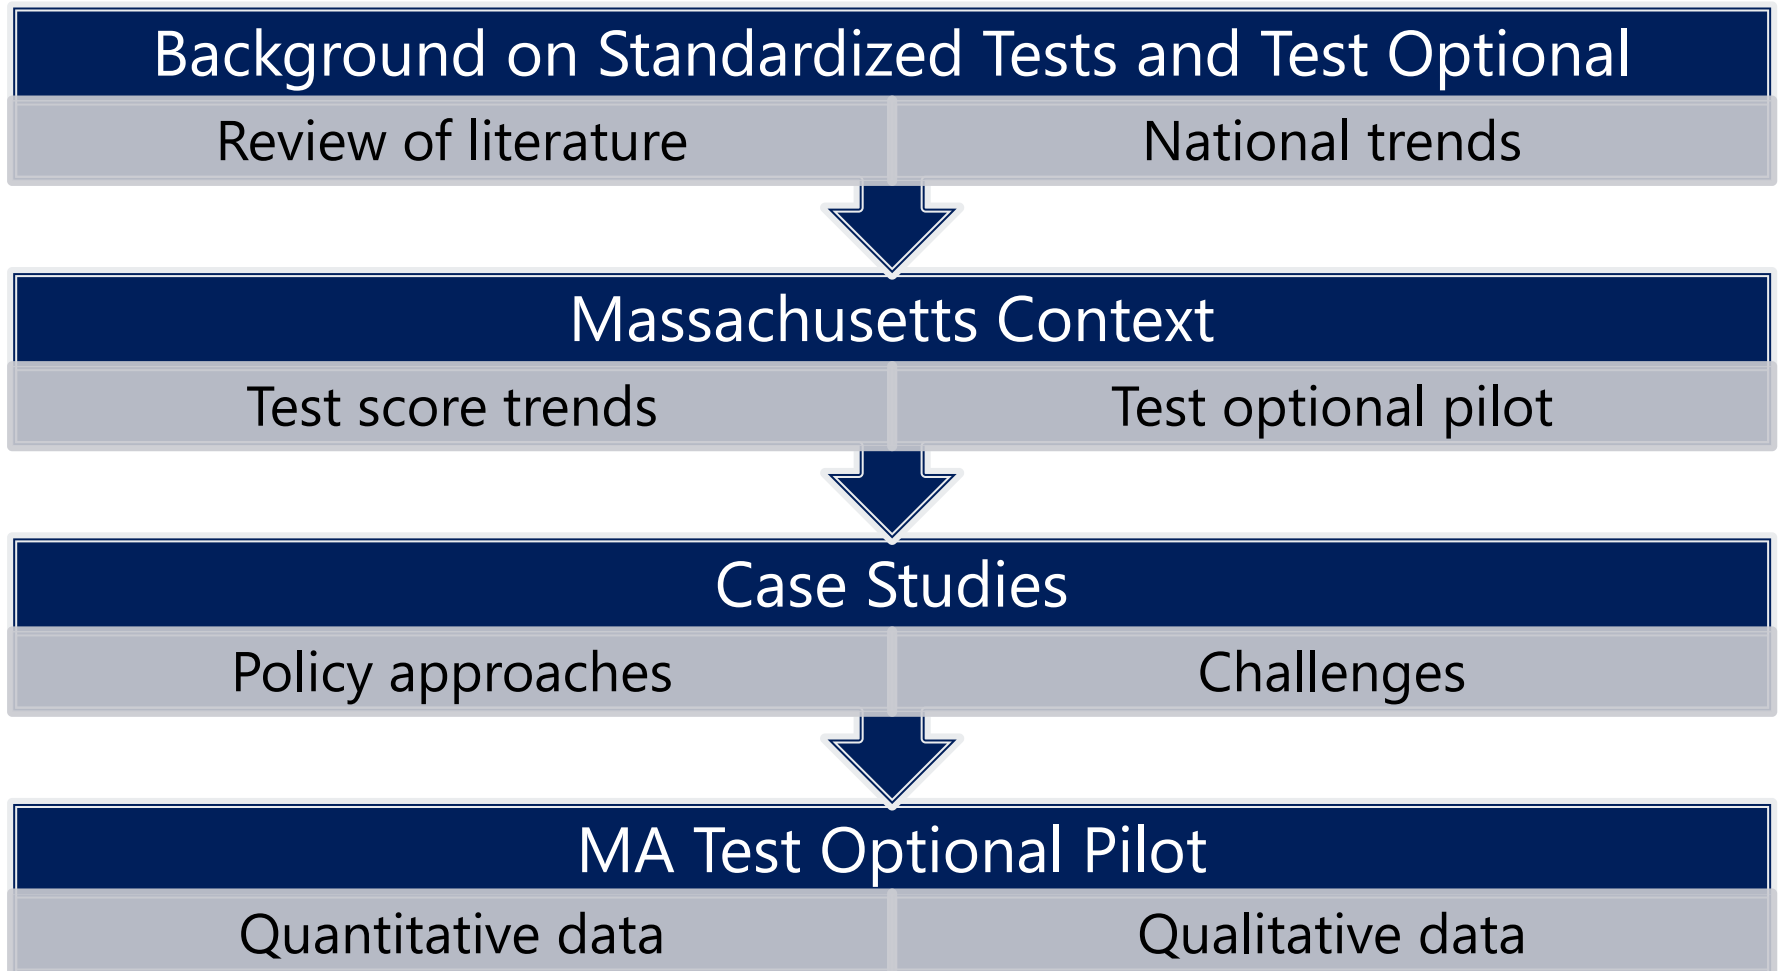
Background on Standardized Tests and Test Optional

Review of literature

National trends

Massachusetts Context

Test score trends

Test optional pilot

Case Studies

Policy approaches

Challenges

MA Test Optional Pilot

Quantitative data

Qualitative data